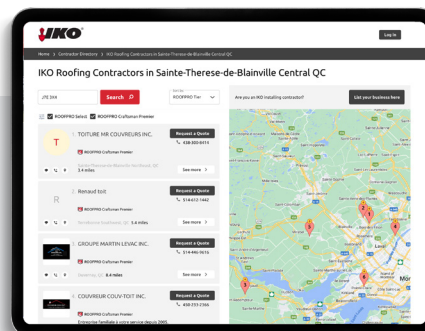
IKO

Log In

Home > Contractor Directory > IKO Roofing Contractors in Sainte-Therese-de-Blainville Central QC

IKO Roofing Contractors in Sainte-Therese-de-Blainville Central QC

J7E 3A9

Search

ROOFPRO Tier

Are you an IKO installing contractor?

List your business here

ROOFPRO Select

ROOFPRO Craftsman Premier

T

1. TOITURE MR COUVREURS INC.

ROOFPRO Craftsman Premier

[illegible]

3.4 miles

Request a Quote

438-800-8419

See more

R

2. Renaud toit

ROOFPRO Craftsman Premier

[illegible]

3.4 miles

Request a Quote

514-612-1442

See more

3. GROUPE MARTIN LEVAC INC.

ROOFPRO Craftsman Premier

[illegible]

4 miles

Request a Quote

514-990-9615

See more

4. COUVREUR COUV-TOIT INC.

ROOFPRO Craftsman Premier

Entreprise familiale à votre service depuis 2005

Request a Quote

450-233-2565

Laval

3

4

5

6